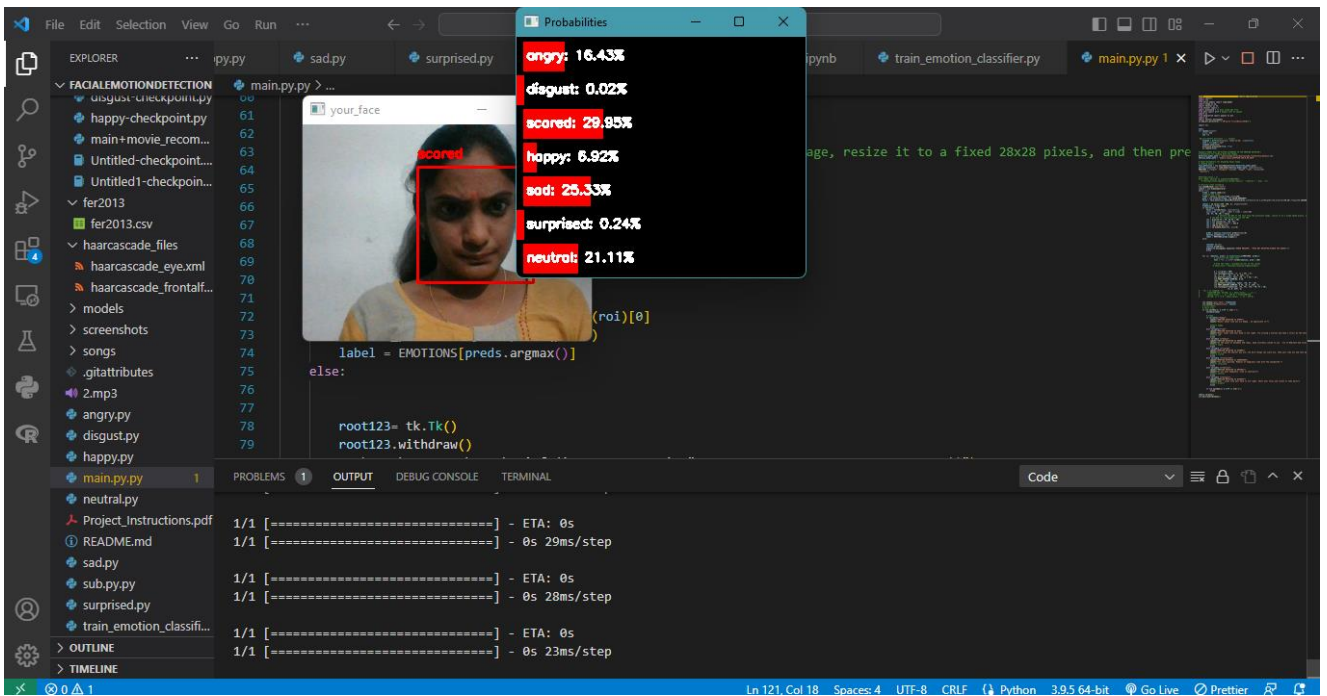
File Edit Selection View Go Run ···

EXPLORER ···
py.py sad.py surprised.py ipynb train_emotion_classifier.py main.py.py 1 ×

FACIALEMOTIONDETECTION
disgust-checkpoint.py
happy-checkpoint.py
main+movie_recom...
Untitled-checkpoint....
Untitled1-checkpoin...
fer2013
fer2013.csv
haarcascade_files
haarcascade_eye.xml
haarcascade_frontalf...
models
screenshots
songs
.gitattributes
2.mp3
angry.py
disgust.py
happy.py
main.py.py 1
neutral.py
Project_Instructions.pdf
README.md
sad.py
sub.py.py
surprised.py
train_emotion_classifi...
OUTLINE
TIMELINE

main.py.py > ...

your_face
scared

Probabilities
angry: 16.43%
disgust: 0.02%
scared: 29.95%
happy: 6.92%
sad: 25.33%
surprised: 0.24%
neutral: 21.11%

61
62
63 age, resize it to a fixed 28x28 pixels, and then pre
64
65
66
67
68
69
70
71
72 (roi)[0]
73
74 label = EMOTIONS[preds.argmax()]
75 else:
76
77
78 root123= tk.Tk()
79 root123.withdraw()

PROBLEMS 1 OUTPUT DEBUG CONSOLE TERMINAL Code

1/1 [==============================] - ETA: 0s
1/1 [==============================] - 0s 29ms/step

1/1 [==============================] - ETA: 0s
1/1 [==============================] - 0s 28ms/step

1/1 [==============================] - ETA: 0s
1/1 [==============================] - 0s 23ms/step

⊗ 0 ⚠ 1
Ln 121, Col 18 Spaces: 4 UTF-8 CRLF Python 3.9.5 64-bit Go Live Prettier